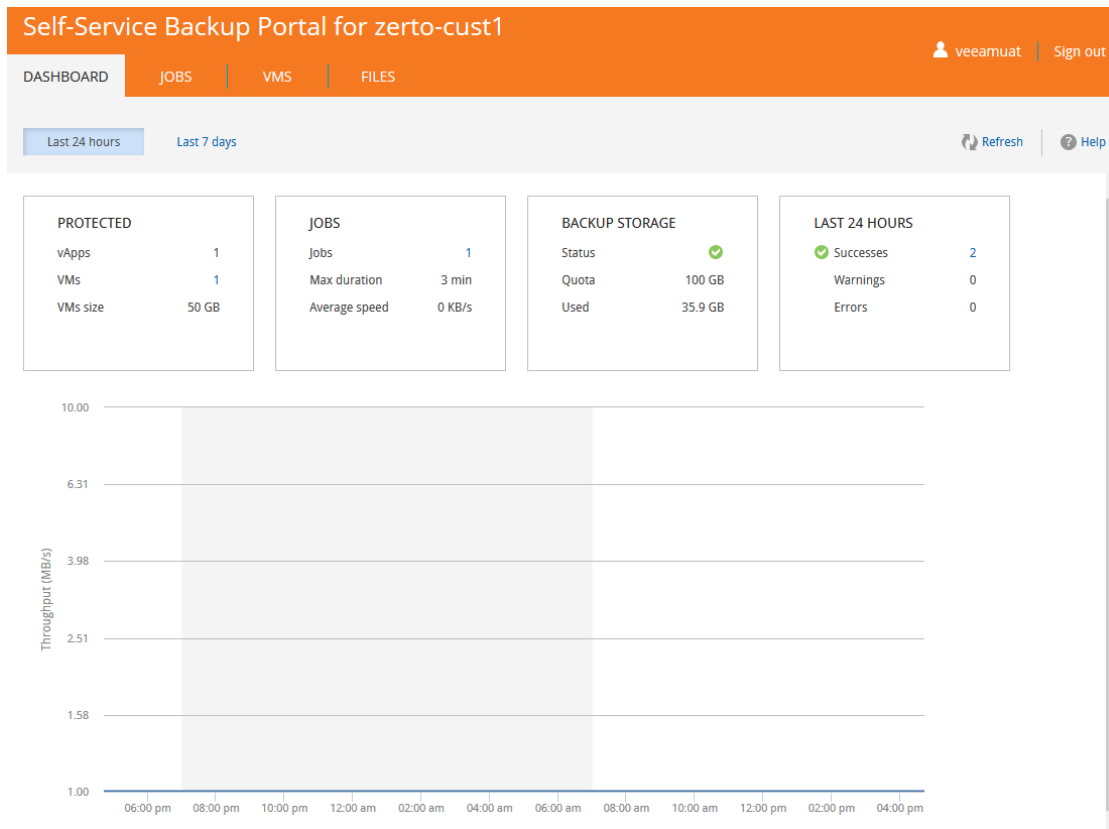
Self-Service Backup Portal for zerto-cust1

veeamuat | Sign out

DASHBOARD JOBS VMS FILES

Last 24 hours Last 7 days

Refresh Help

PROTECTED

| | |
|---|---|
| vApps | 1 |
| VMs | 1 |
| VMs size | 50 GB |

JOBS

| | |
|---|---|
| Jobs | 1 |
| Max duration | 3 min |
| Average speed | 0 KB/s |

BACKUP STORAGE

| | |
|---|---|
| Status | |
| Quota | 100 GB |
| Used | 35.9 GB |

LAST 24 HOURS

| | |
|---|---|
| Successes | 2 |
| Warnings | 0 |
| Errors | 0 |

Throughput (MB/s)

10.00
6.31
3.98
2.51
1.58
1.00

06:00 pm 08:00 pm 10:00 pm 12:00 am 02:00 am 04:00 am 06:00 am 08:00 am 10:00 am 12:00 pm 02:00 pm 04:00 pm